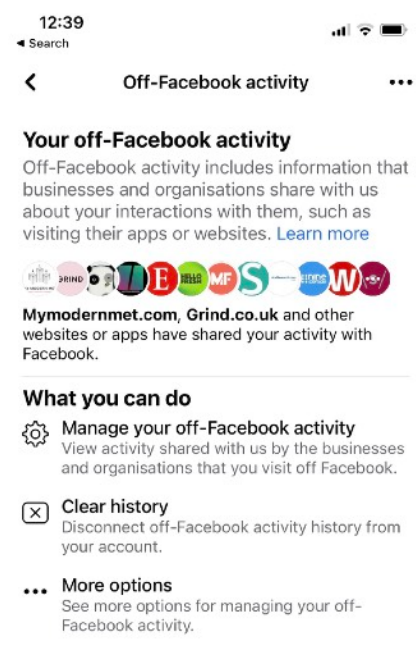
12:39
◂ Search

Off-Facebook activity

Your off-Facebook activity
Off-Facebook activity includes information that businesses and organisations share with us about your interactions with them, such as visiting their apps or websites. Learn more

GRIND E HELLO FRESH MF S W

Mymodernmet.com, Grind.co.uk and other websites or apps have shared your activity with Facebook.

What you can do

Manage your off-Facebook activity
View activity shared with us by the businesses and organisations that you visit off Facebook.

Clear history
Disconnect off-Facebook activity history from your account.

More options
See more options for managing your off-Facebook activity.